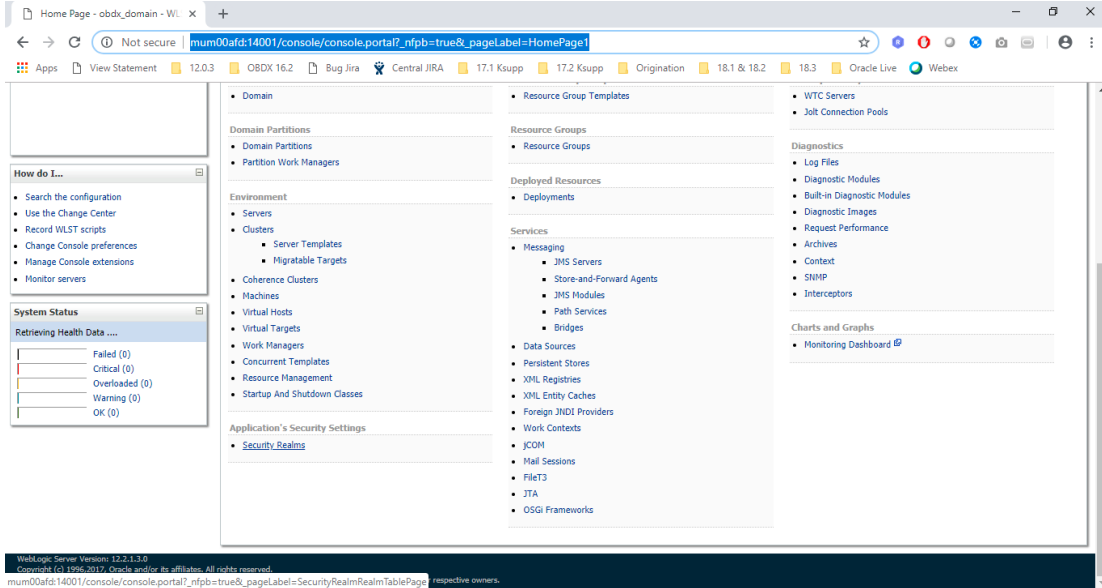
Home Page - obdx_domain - WL ×  +

Not secure | mum00afd:14001/console/console.portal?_nfpb=true&_pageLabel=HomePage1

Apps  View Statement  12.0.3  OBDX 16.2  Bug Jira  Central JIRA  17.1 Ksupp  17.2 Ksupp  Origination  18.1 & 18.2  18.3  Oracle Live  Webex

How do I...
- Search the configuration
- Use the Change Center
- Record WLST scripts
- Change Console preferences
- Manage Console extensions
- Monitor servers

System Status
Retrieving Health Data ....
Failed (0)
Critical (0)
Overloaded (0)
Warning (0)
OK (0)

- Domain

Domain Partitions
- Domain Partitions
- Partition Work Managers

Environment
- Servers
- Clusters
  - Server Templates
  - Migratable Targets
- Coherence Clusters
- Machines
- Virtual Hosts
- Virtual Targets
- Work Managers
- Concurrent Templates
- Resource Management
- Startup And Shutdown Classes

Application's Security Settings
- Security Realms

- Resource Group Templates

Resource Groups
- Resource Groups

Deployed Resources
- Deployments

Services
- Messaging
  - JMS Servers
  - Store-and-Forward Agents
  - JMS Modules
  - Path Services
  - Bridges
- Data Sources
- Persistent Stores
- XML Registries
- XML Entity Caches
- Foreign JNDI Providers
- Work Contexts
- jCOM
- Mail Sessions
- FileT3
- JTA
- OSGi Frameworks

- WTC Servers
- Jolt Connection Pools

Diagnostics
- Log Files
- Diagnostic Modules
- Built-in Diagnostic Modules
- Diagnostic Images
- Request Performance
- Archives
- Context
- SNMP
- Interceptors

Charts and Graphs
- Monitoring Dashboard

WebLogic Server Version: 12.2.1.3.0
Copyright (c) 1996,2017, Oracle and/or its affiliates. All rights reserved.
mum00afd:14001/console/console.portal?_nfpb=true&_pageLabel=SecurityRealmRealmTablePage respective owners.